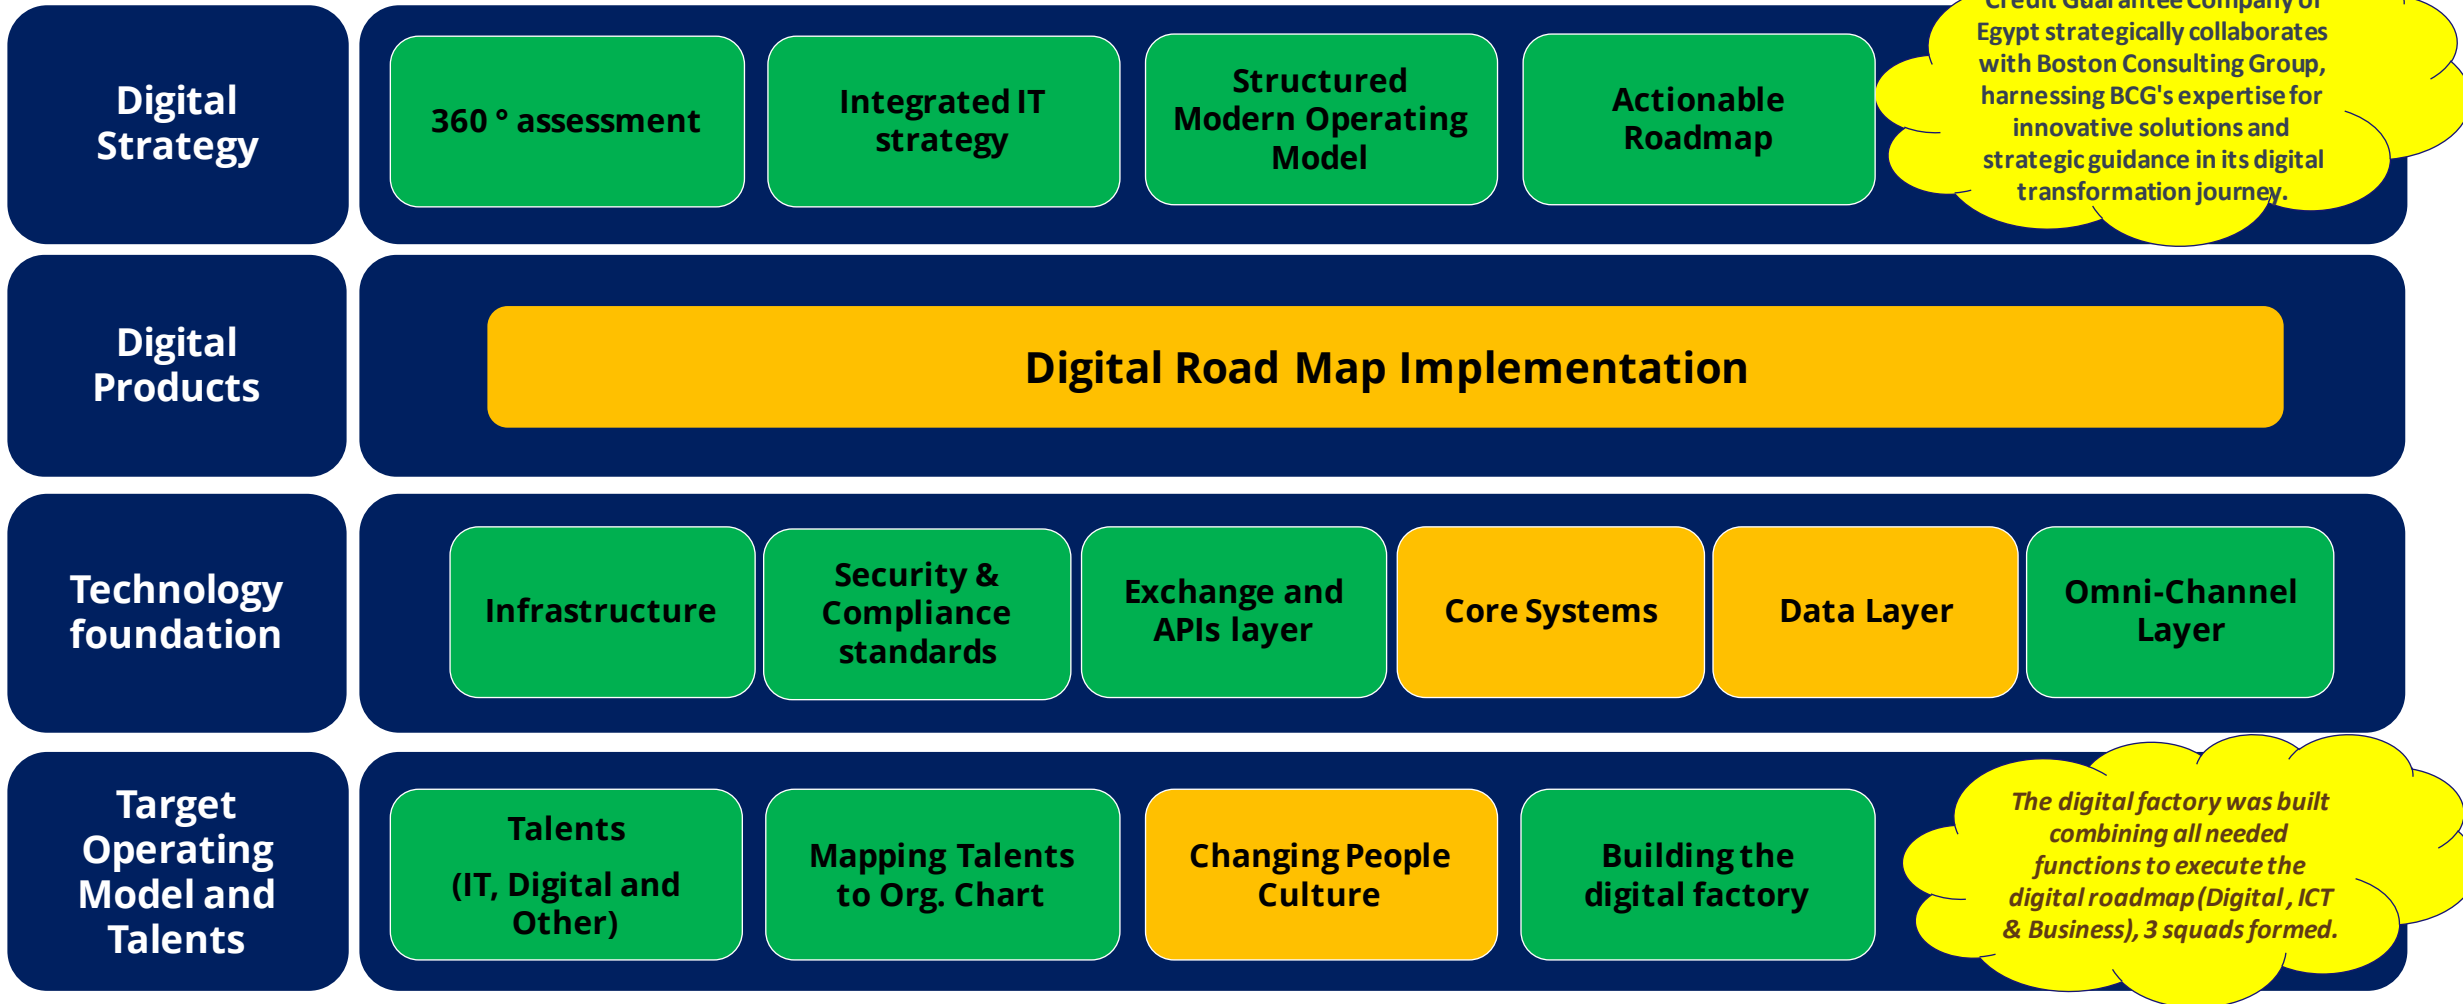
Digital Strategy

360 ° assessment

Integrated IT strategy

Structured Modern Operating Model

Actionable Roadmap

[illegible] Egypt strategically collaborates with Boston Consulting Group, harnessing BCG's expertise for innovative solutions and strategic guidance in its digital transformation journey.

Digital Products

Digital Road Map Implementation

Technology foundation

Infrastructure

Security & Compliance standards

Exchange and APIs layer

Core Systems

Data Layer

Omni-Channel Layer

Target Operating Model and Talents

Talents
(IT, Digital and Other)

Mapping Talents to Org. Chart

Changing People Culture

Building the digital factory

The digital factory was built combining all needed functions to execute the digital roadmap (Digital , ICT & Business), 3 squads formed.